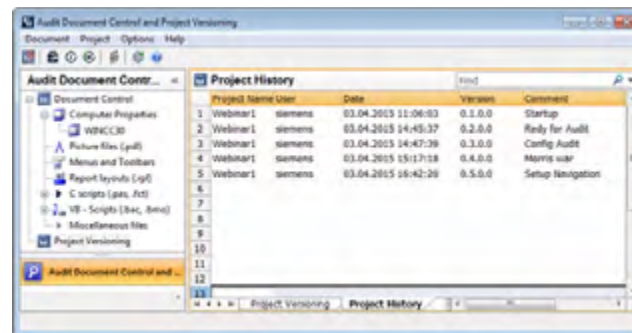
Audit Document Control and Project Versioning

Document Project Options Help

Audit Document Contr... «

Document Control
Computer Properties
WINCC30
Picture files (.pdl)
Menus and Toolbars
Report layouts (.rpl)
C scripts (.pas, .fct)
VB - Scripts (.bac, .bmo)
Miscellaneous files
Project Versioning

Audit Document Control and ...

Project History

Find

| | Project Name | User | Date | Version | Comment |
|---|---|---|---|---|---|
| 1 | Webinar1 | siemens | 03.04.2015 11:06:03 | 0.1.0.0 | Startup |
| 2 | Webinar1 | siemens | 03.04.2015 14:45:37 | 0.2.0.0 | Redy for Audit |
| 3 | Webinar1 | siemens | 03.04.2015 14:47:39 | 0.3.0.0 | Config Audit |
| 4 | Webinar1 | siemens | 03.04.2015 15:17:18 | 0.4.0.0 | Morris user |
| 5 | Webinar1 | siemens | 03.04.2015 16:42:26 | 0.5.0.0 | Setup Navigation |
| 6 | | | | | |
| 7 | | | | | |
| 8 | | | | | |
| 9 | | | | | |
| 10 | | | | | |
| 11 | | | | | |
| 12 | | | | | |
| 13 | | | | | |

Project Versioning | Project History